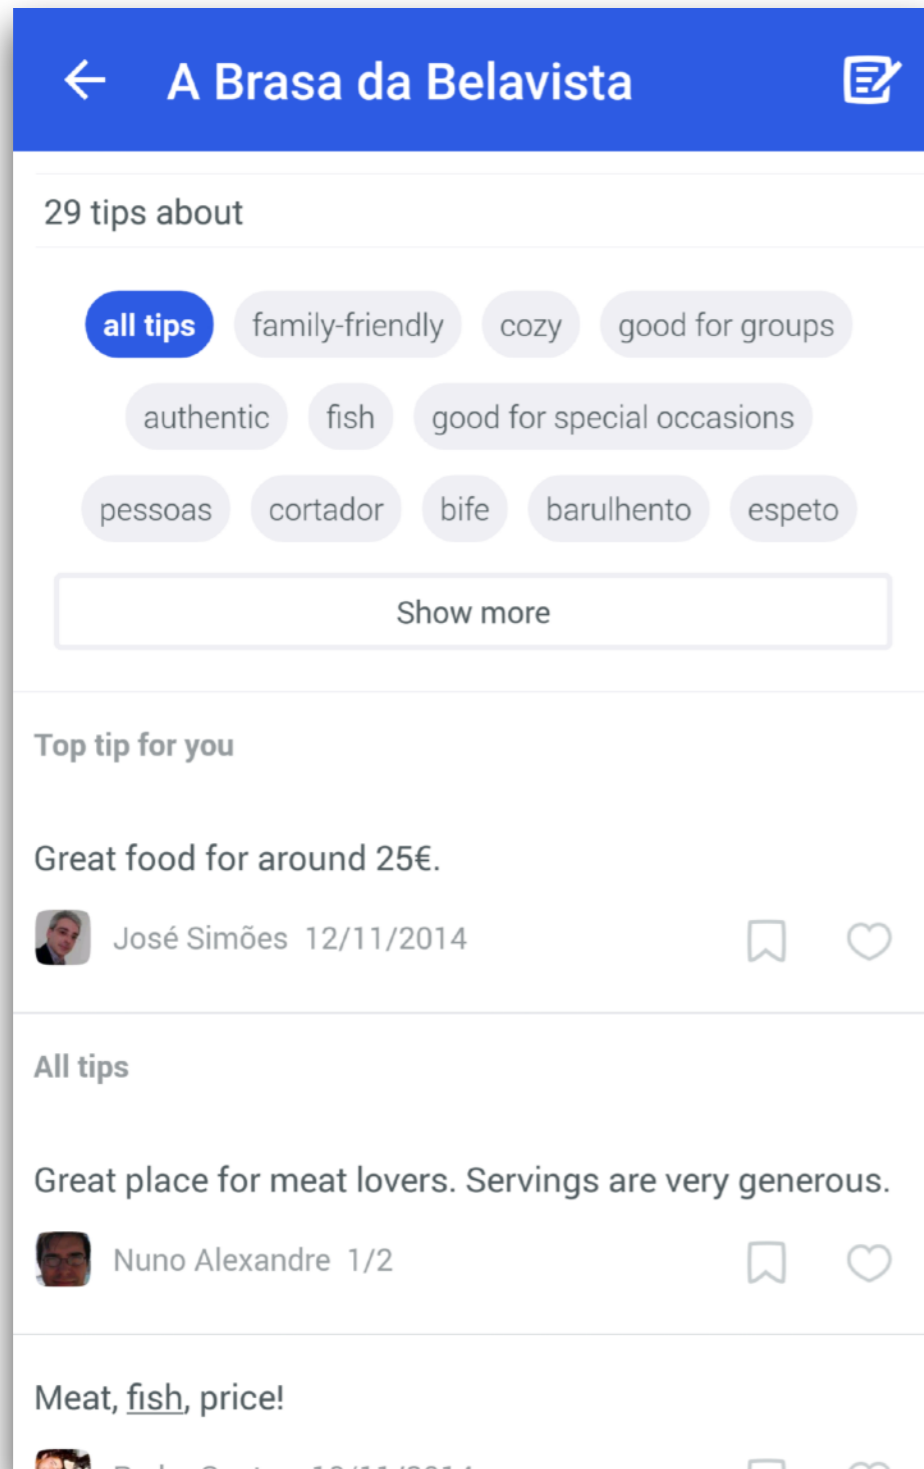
A Brasa da Belavista

29 tips about

all tips family-friendly cozy good for groups authentic fish good for special occasions pessoas cortador bife barulhento espeto

Show more

Top tip for you

Great food for around 25€.

José Simões 12/11/2014

All tips

Great place for meat lovers. Servings are very generous.

Nuno Alexandre 1/2

Meat, fish, price!

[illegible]